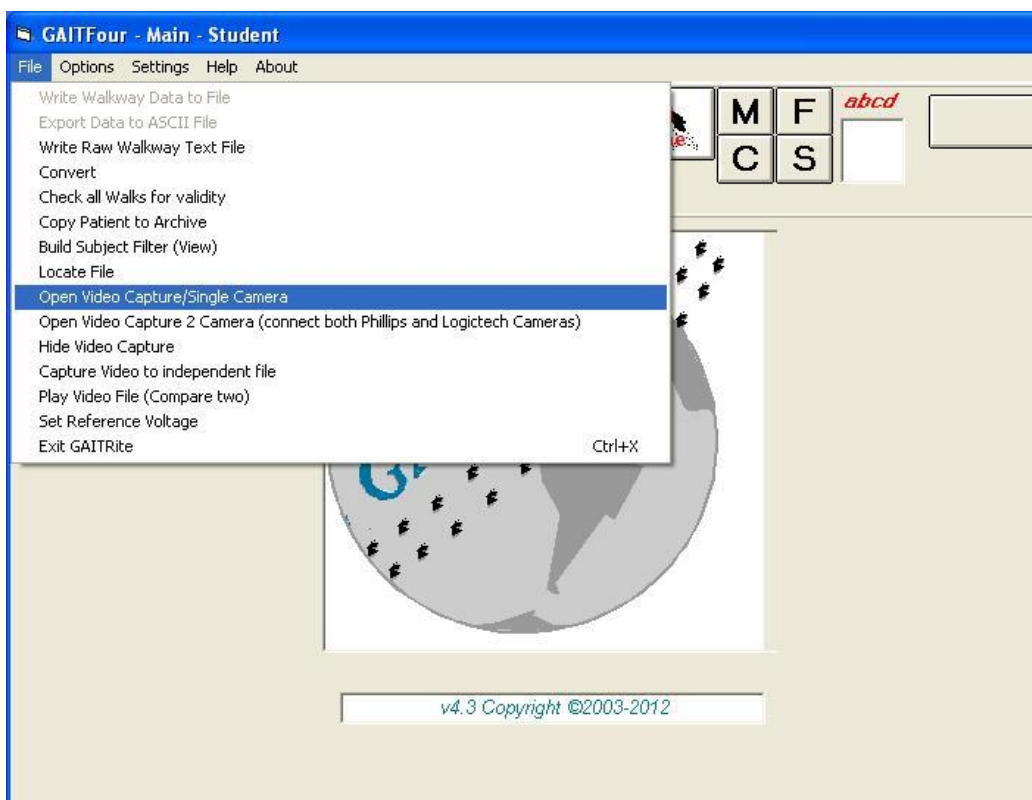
GAITFour - Main - Student

File Options Settings Help About

Write Walkway Data to File
Export Data to ASCII File
Write Raw Walkway Text File
Convert
Check all Walks for validity
Copy Patient to Archive
Build Subject Filter (View)
Locate File
Open Video Capture/Single Camera
Open Video Capture 2 Camera (connect both Phillips and Logictech Cameras)
Hide Video Capture
Capture Video to independent file
Play Video File (Compare two)
Set Reference Voltage
Exit GAITRite Ctrl+X

M F
C S
abcd

v4.3 Copyright ©2003-2012